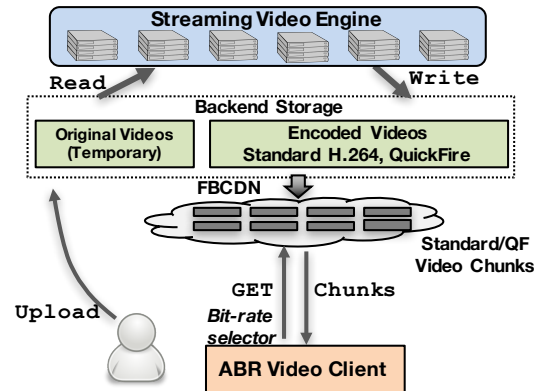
Streaming Video Engine

Read

Write

Backend Storage

Original Videos (Temporary)

Encoded Videos Standard H.264, QuickFire

FBCDN

Standard/QF Video Chunks

GET

Chunks

Bit-rate selector

Upload

ABR Video Client